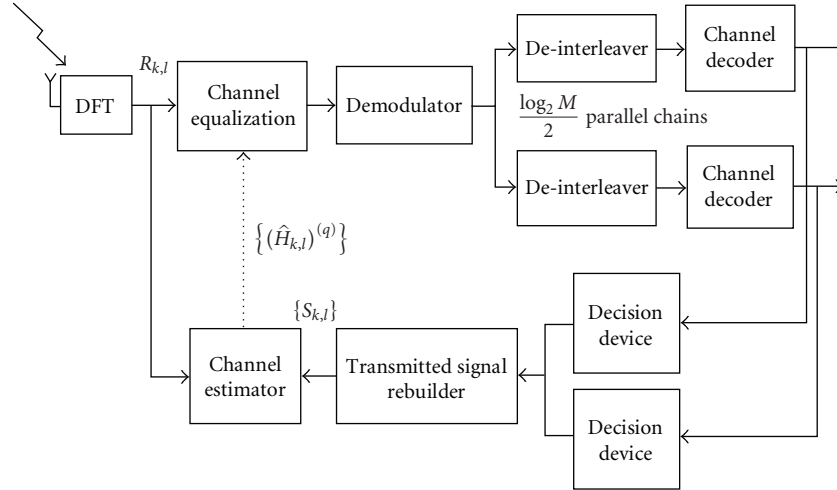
DFT

$R_{k,l}$

Channel equalization

Demodulator

De-interleaver

Channel decoder

$\frac{\log_2 M}{2}$ parallel chains

De-interleaver

Channel decoder

$\left\{(\hat{H}_{k,l})^{(q)}\right\}$

$\{S_{k,l}\}$

Decision device

Channel estimator

Transmitted signal rebuilder

Decision device